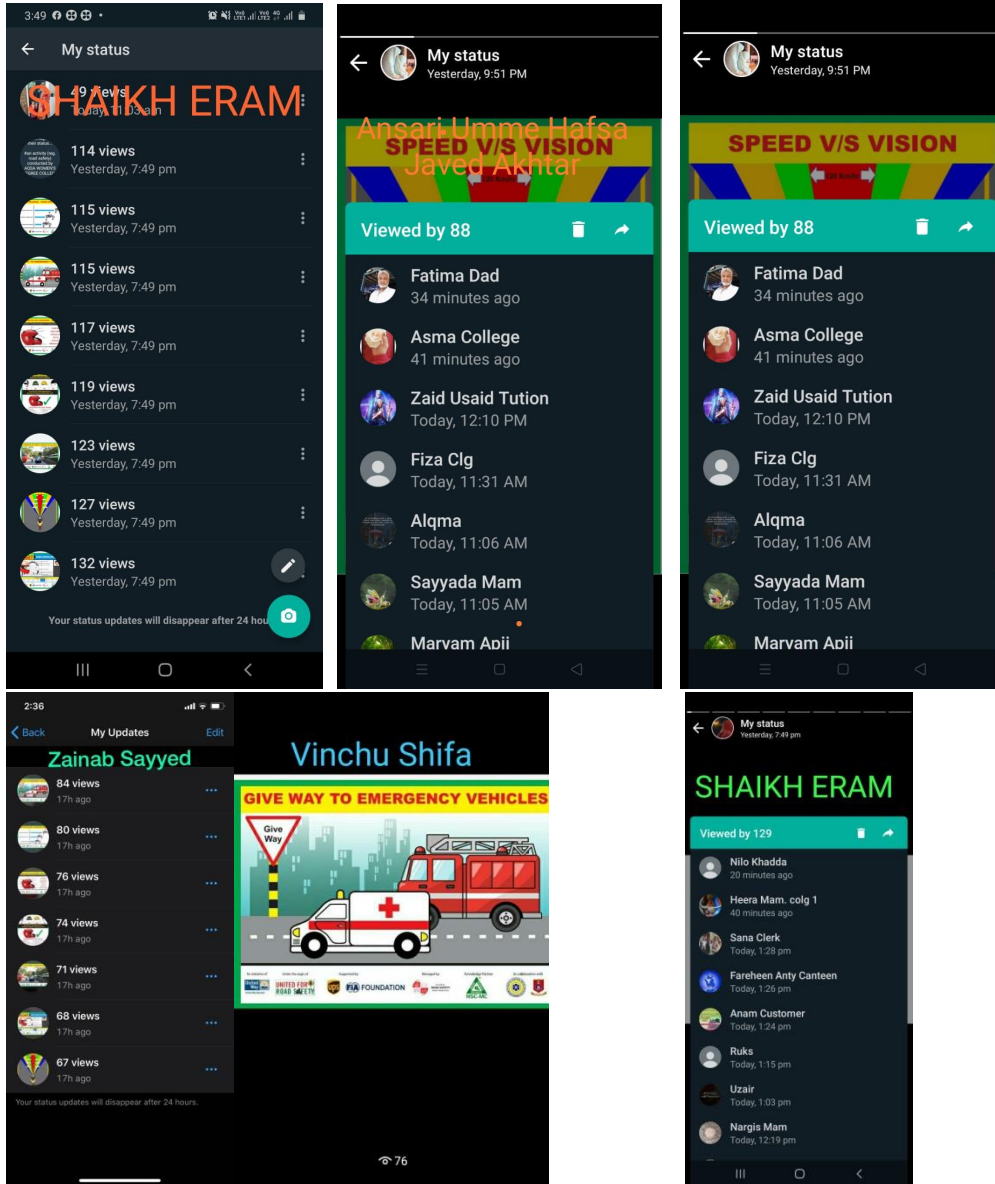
3:49

My status

SHAIKH ERAM

49 views
Today, 11:03 am

114 views
Yesterday, 7:49 pm

115 views
Yesterday, 7:49 pm

115 views
Yesterday, 7:49 pm

117 views
Yesterday, 7:49 pm

119 views
Yesterday, 7:49 pm

123 views
Yesterday, 7:49 pm

127 views
Yesterday, 7:49 pm

132 views
Yesterday, 7:49 pm

Your status updates will disappear after 24 hours

My status
Yesterday, 9:51 PM

Ansari Umme Hafsa
Javed Akhtar

SPEED V/S VISION

Viewed by 88

Fatima Dad
34 minutes ago

Asma College
41 minutes ago

Zaid Usaid Tution
Today, 12:10 PM

Fiza Clg
Today, 11:31 AM

Alqma
Today, 11:06 AM

Sayyada Mam
Today, 11:05 AM

Maryam Apii

My status
Yesterday, 9:51 PM

SPEED V/S VISION

Viewed by 88

Fatima Dad
34 minutes ago

Asma College
41 minutes ago

Zaid Usaid Tution
Today, 12:10 PM

Fiza Clg
Today, 11:31 AM

Alqma
Today, 11:06 AM

Sayyada Mam
Today, 11:05 AM

Maryam Apii

2:36

Back My Updates Edit

Zainab Sayyed

84 views
17h ago

80 views
17h ago

76 views
17h ago

74 views
17h ago

71 views
17h ago

68 views
17h ago

67 views
17h ago

Your status updates will disappear after 24 hours.

Vinchu Shifa

GIVE WAY TO EMERGENCY VEHICLES

Give Way

UNITED FOR ROAD SAFETY
FIA FOUNDATION

76

My status
Yesterday, 7:49 pm

SHAIKH ERAM

Viewed by 129

Nilo Khadda
20 minutes ago

Heera Mam. colg 1
40 minutes ago

Sana Clerk
Today, 1:28 pm

Fareheen Anty Canteen
Today, 1:26 pm

Anam Customer
Today, 1:24 pm

Ruks
Today, 1:15 pm

Uzair
Today, 1:03 pm

Nargis Mam
Today, 12:19 pm